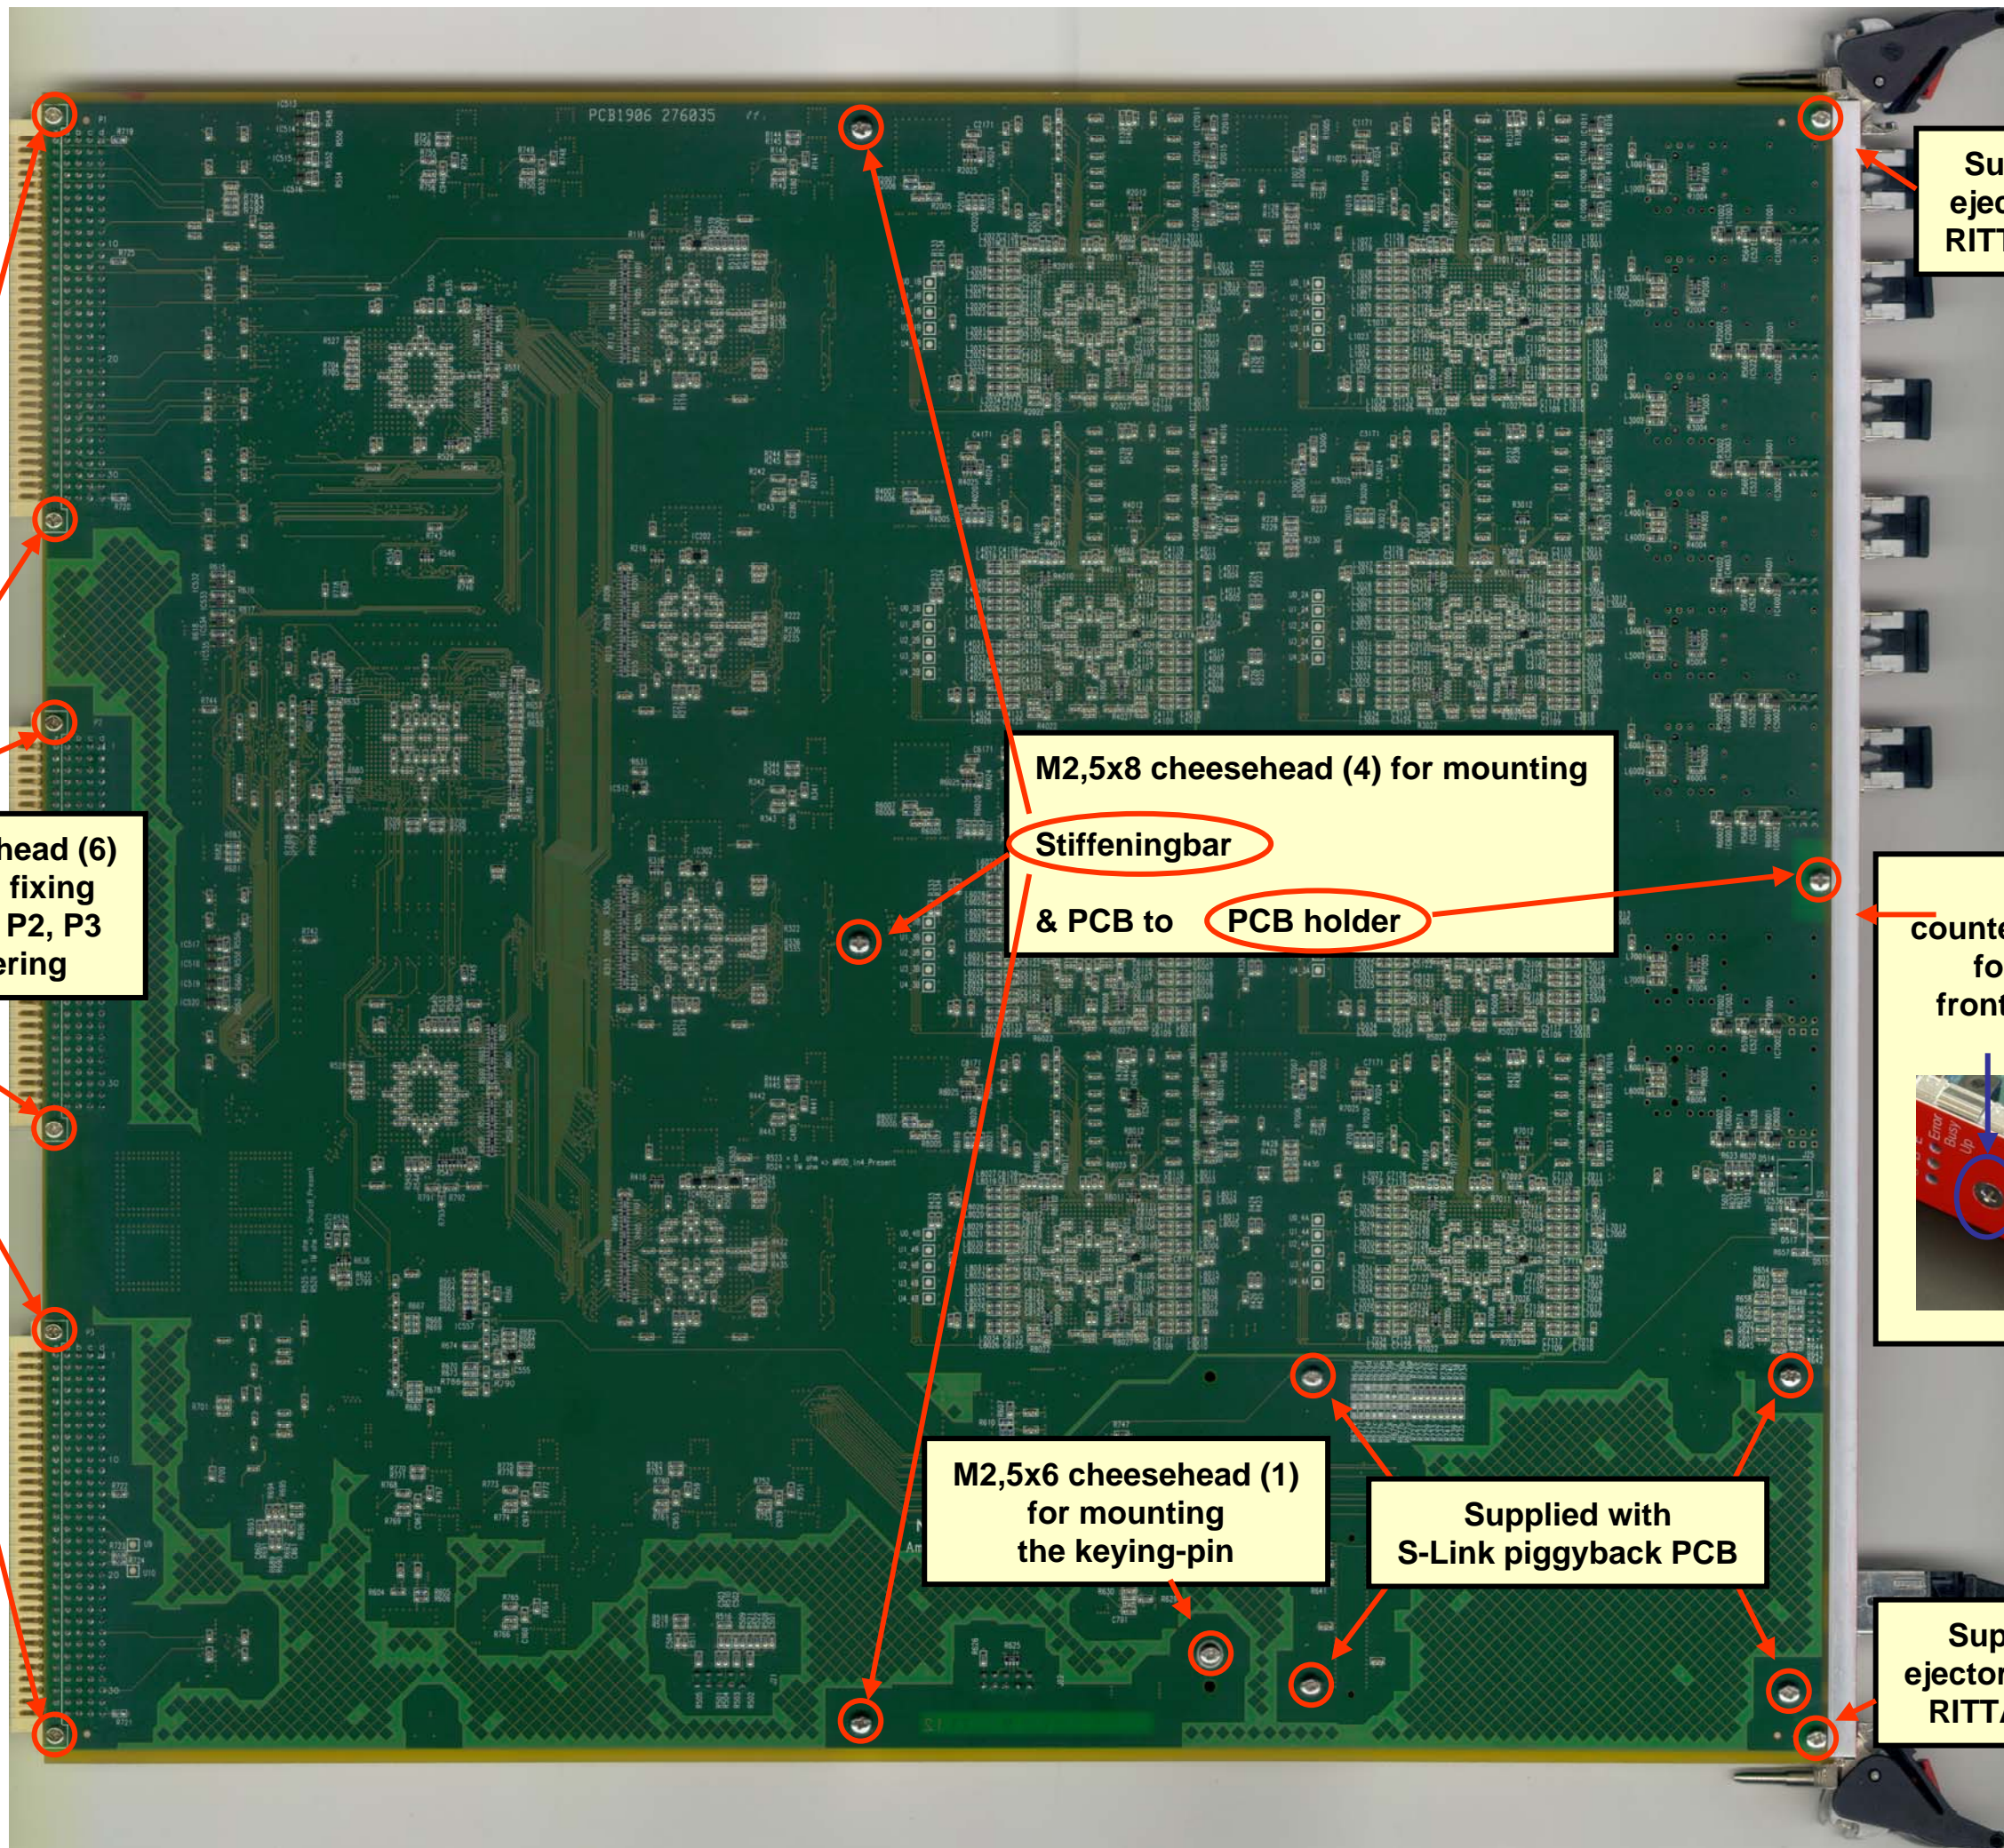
PCB1906 276035

Su
ejec
RITT

head (6)
fixing
P2, P3
ering

M2,5x8 cheesehead (4) for mounting
Stiffeningbar
& PCB to PCB holder

counte
fo
front

Error
Busy
Up

M2,5x6 cheesehead (1)
for mounting
the keying-pin

Supplied with
S-Link piggyback PCB

Sup
ejector
RITTA